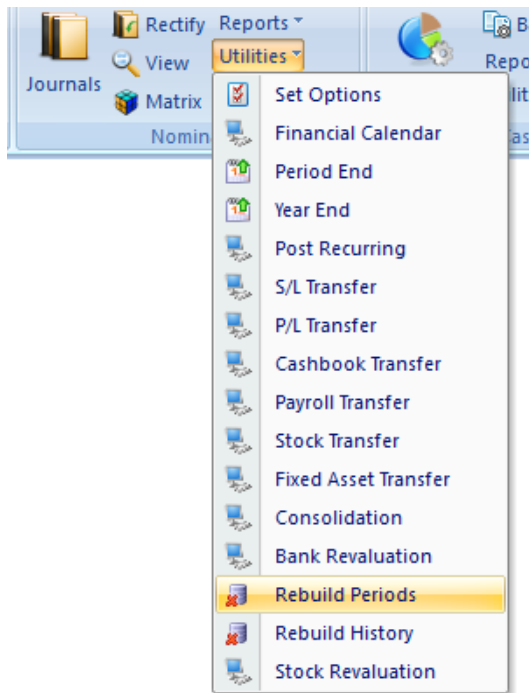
Journals

Rectify

View

Matrix

Reports

Utilities

Nomin

B

Repo

ilit

as

Set Options

Financial Calendar

Period End

Year End

Post Recurring

S/L Transfer

P/L Transfer

Cashbook Transfer

Payroll Transfer

Stock Transfer

Fixed Asset Transfer

Consolidation

Bank Revaluation

Rebuild Periods

Rebuild History

Stock Revaluation